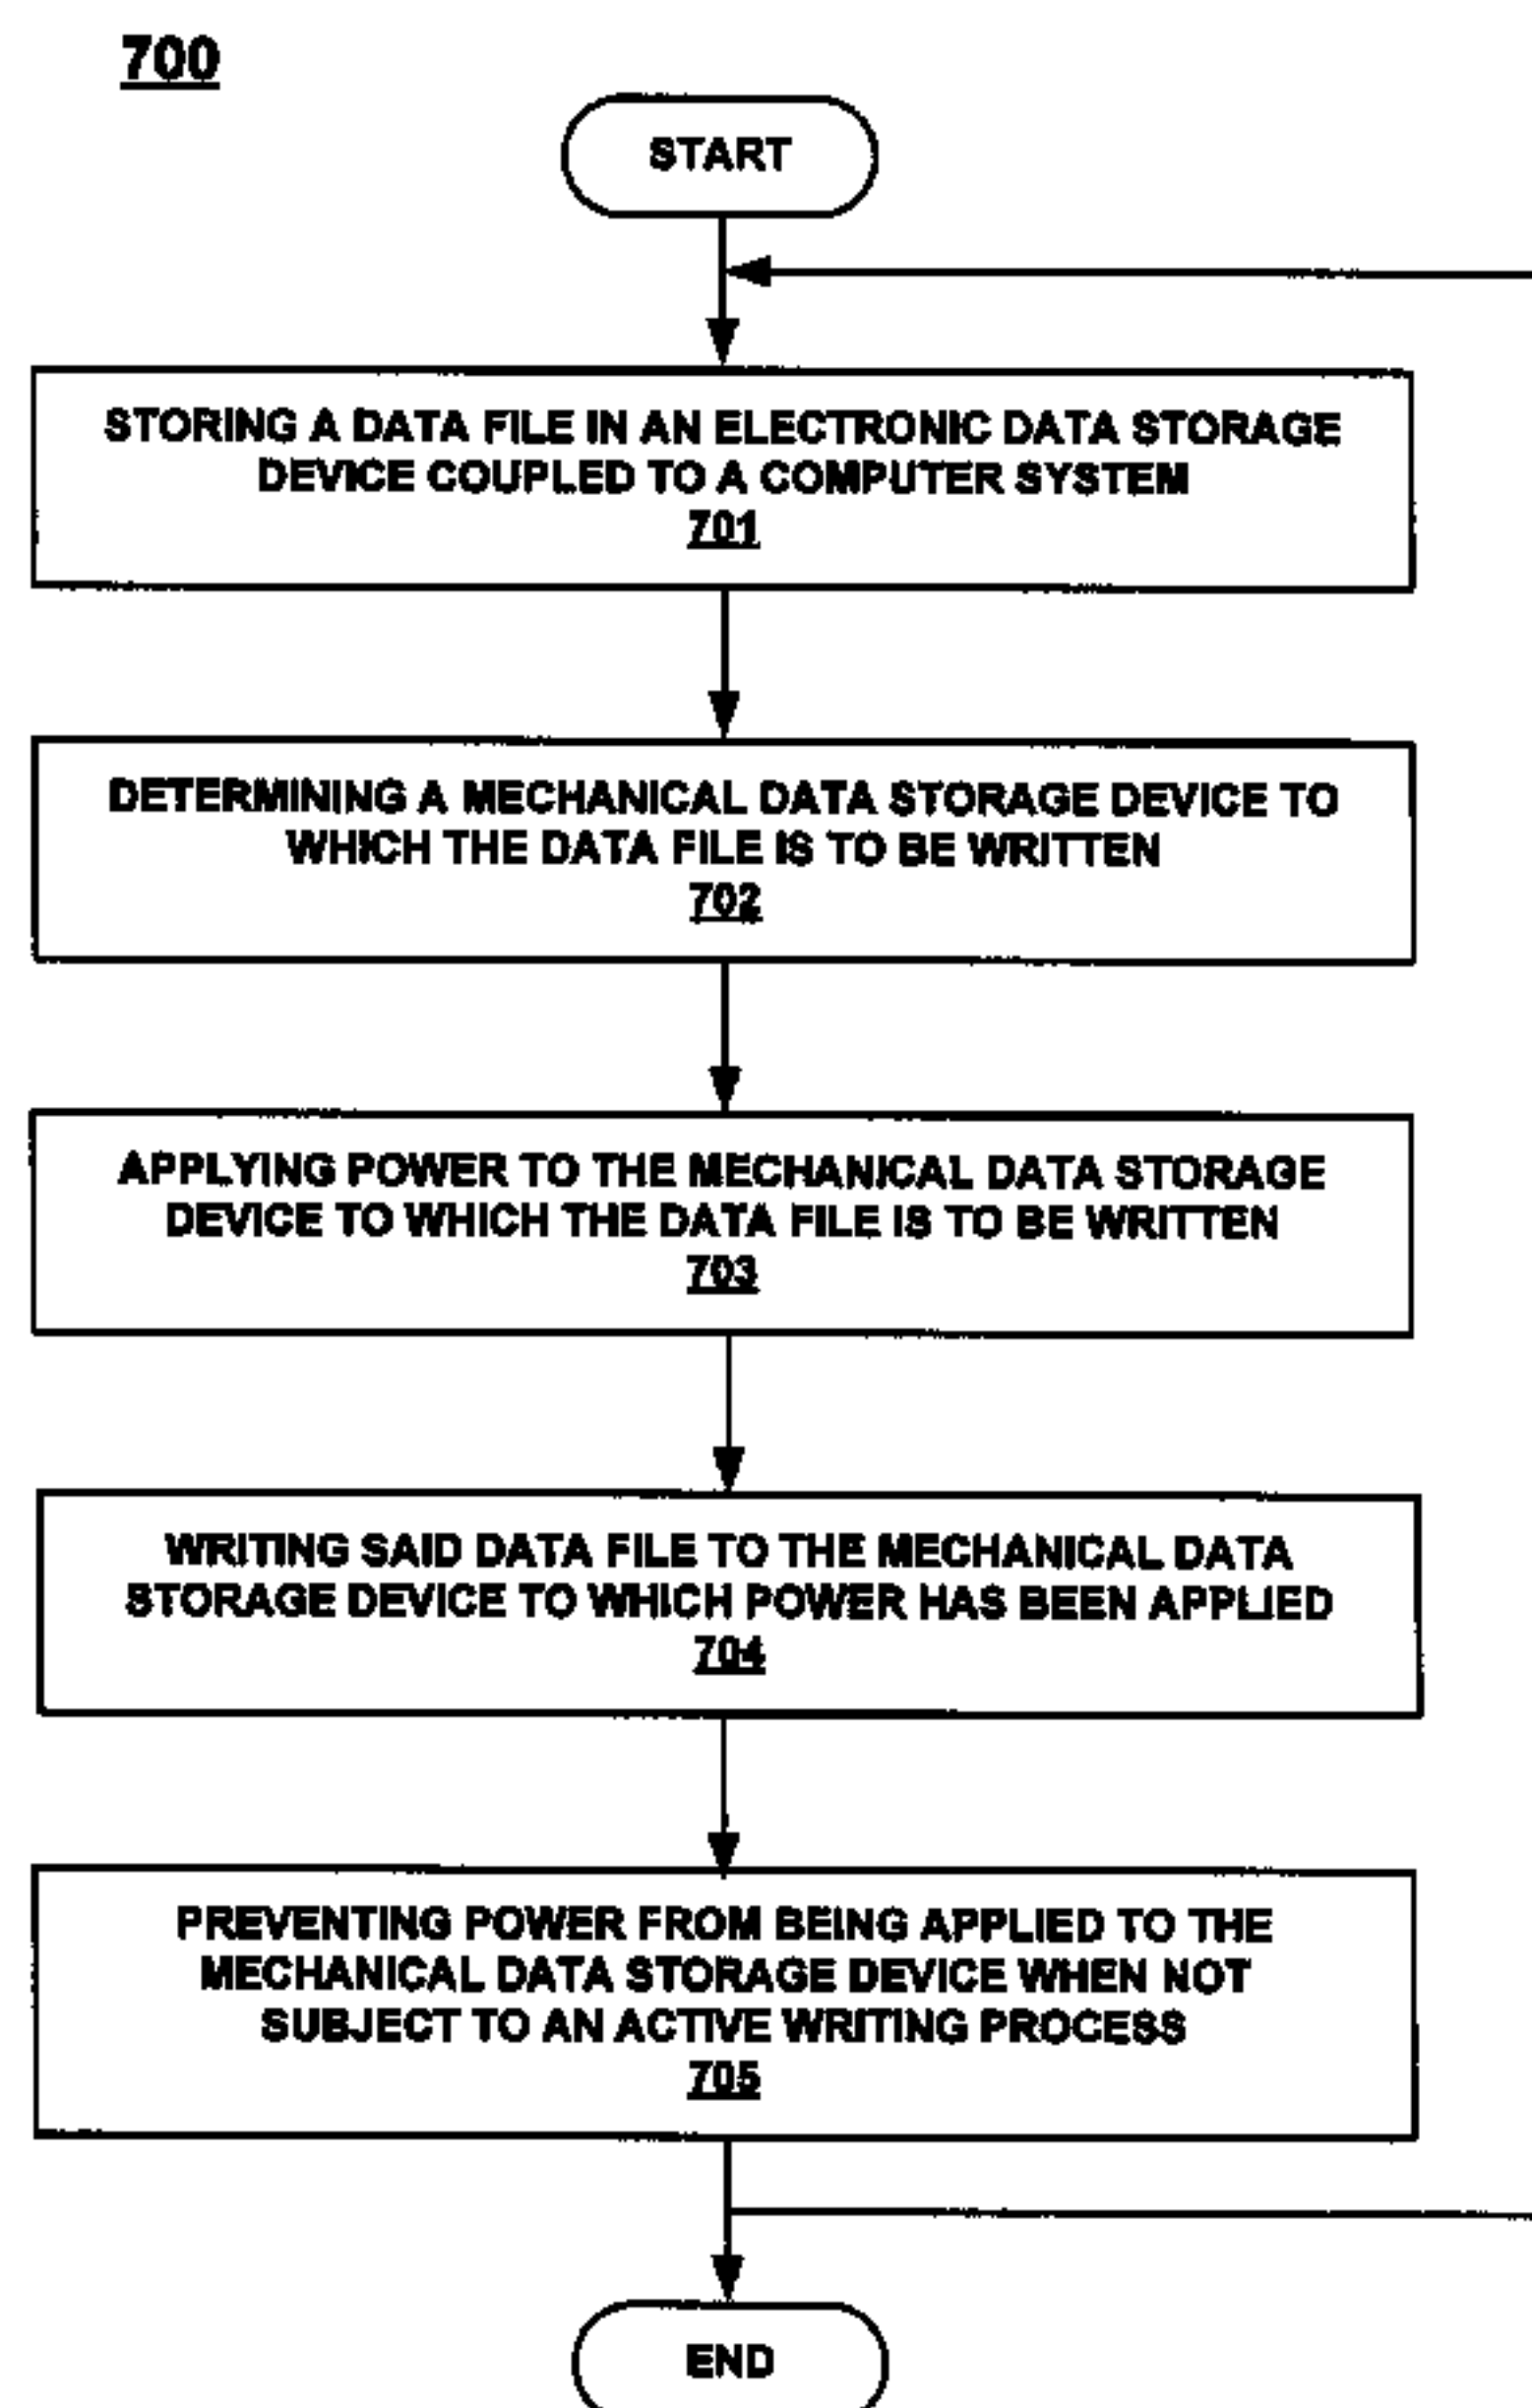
700

START

STORING A DATA FILE IN AN ELECTRONIC DATA STORAGE DEVICE COUPLED TO A COMPUTER SYSTEM
701

DETERMINING A MECHANICAL DATA STORAGE DEVICE TO WHICH THE DATA FILE IS TO BE WRITTEN
702

APPLYING POWER TO THE MECHANICAL DATA STORAGE DEVICE TO WHICH THE DATA FILE IS TO BE WRITTEN
703

WRITING SAID DATA FILE TO THE MECHANICAL DATA STORAGE DEVICE TO WHICH POWER HAS BEEN APPLIED
704

PREVENTING POWER FROM BEING APPLIED TO THE MECHANICAL DATA STORAGE DEVICE WHEN NOT SUBJECT TO AN ACTIVE WRITING PROCESS
705

END